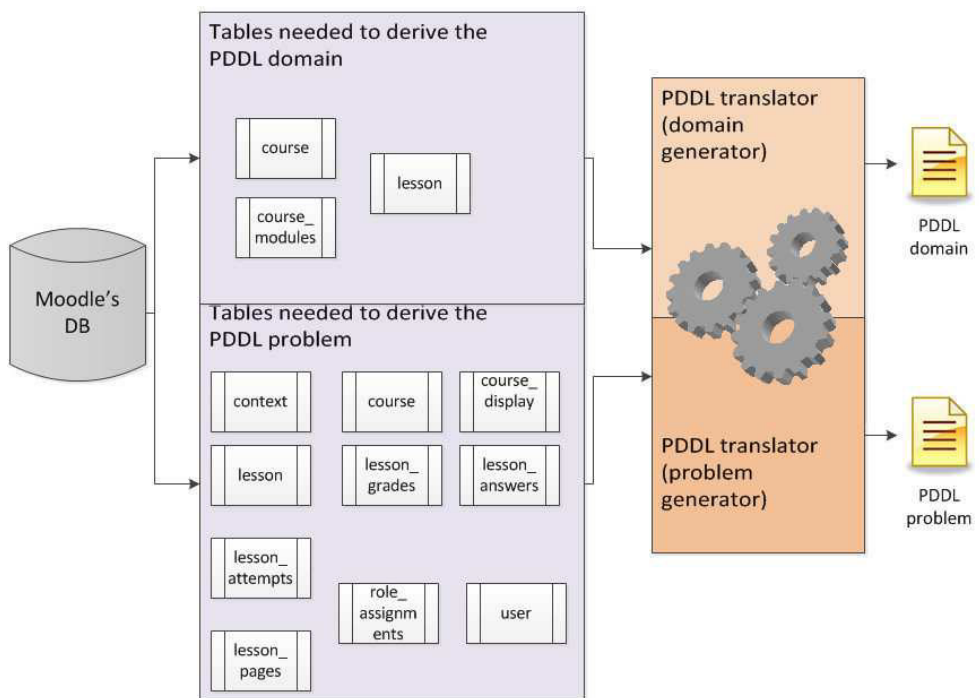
Moodle's DB

Tables needed to derive the PDDL domain

course

course_ modules

lesson

Tables needed to derive the PDDL problem

context

course

course_ display

lesson

lesson_ grades

lesson_ answers

lesson_ attempts

role_ assignm ents

user

lesson_ pages

PDDL translator (domain generator)

PDDL translator (problem generator)

PDDL domain

PDDL problem